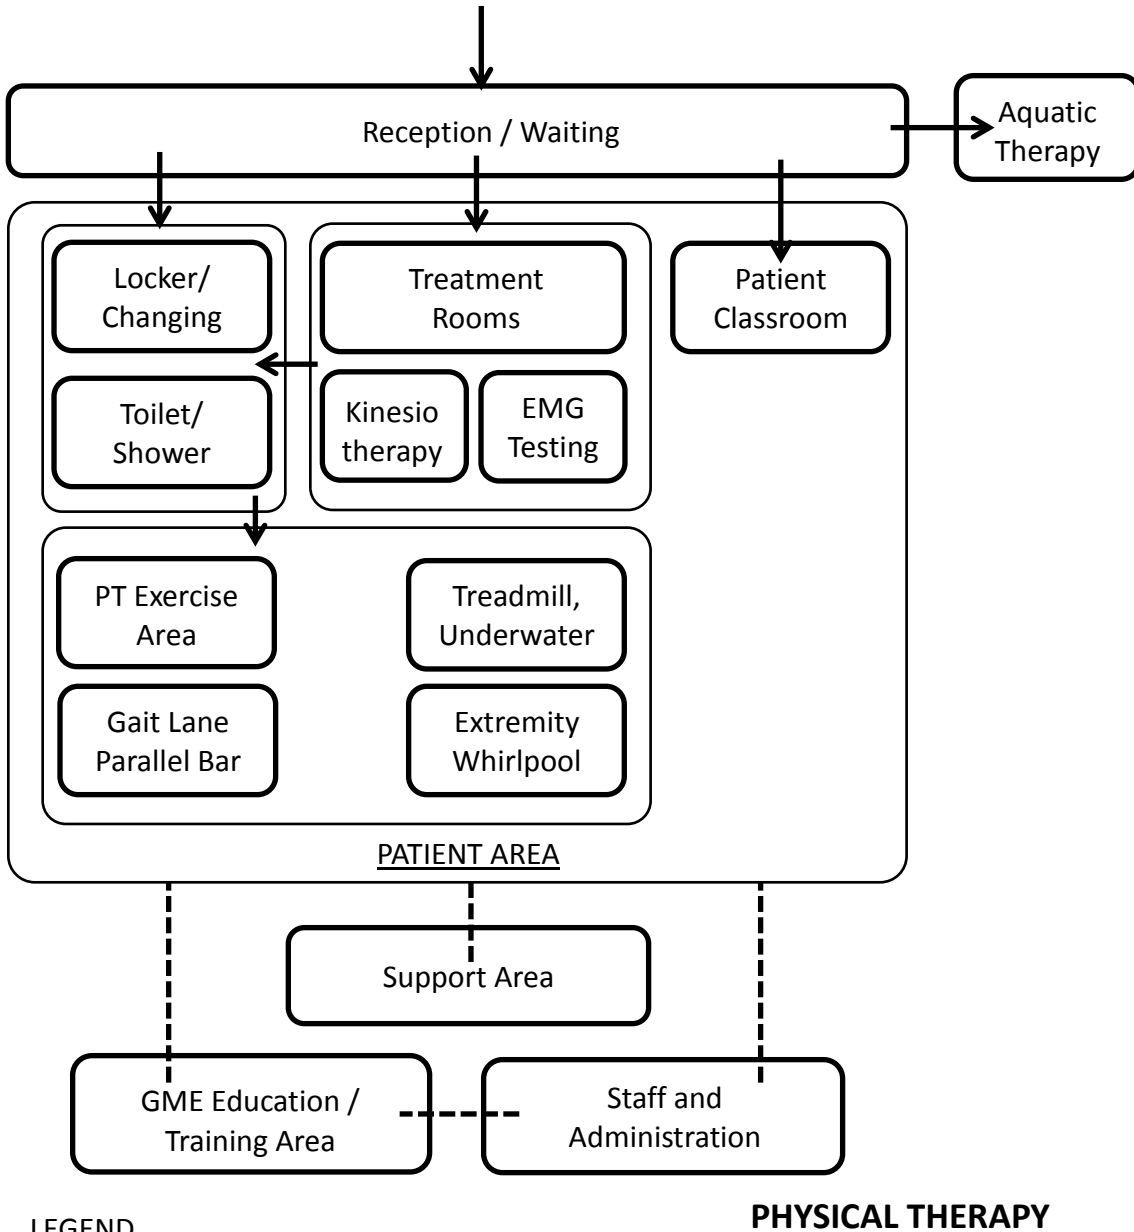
Reception / Waiting

Aquatic Therapy

Locker/ Changing

Treatment Rooms

Patient Classroom

Toilet/ Shower

Kinesio therapy

EMG Testing

PT Exercise Area

Treadmill, Underwater

Gait Lane Parallel Bar

Extremity Whirlpool

PATIENT AREA

Support Area

GME Education / Training Area

Staff and Administration

LEGEND

PHYSICAL THERAPY